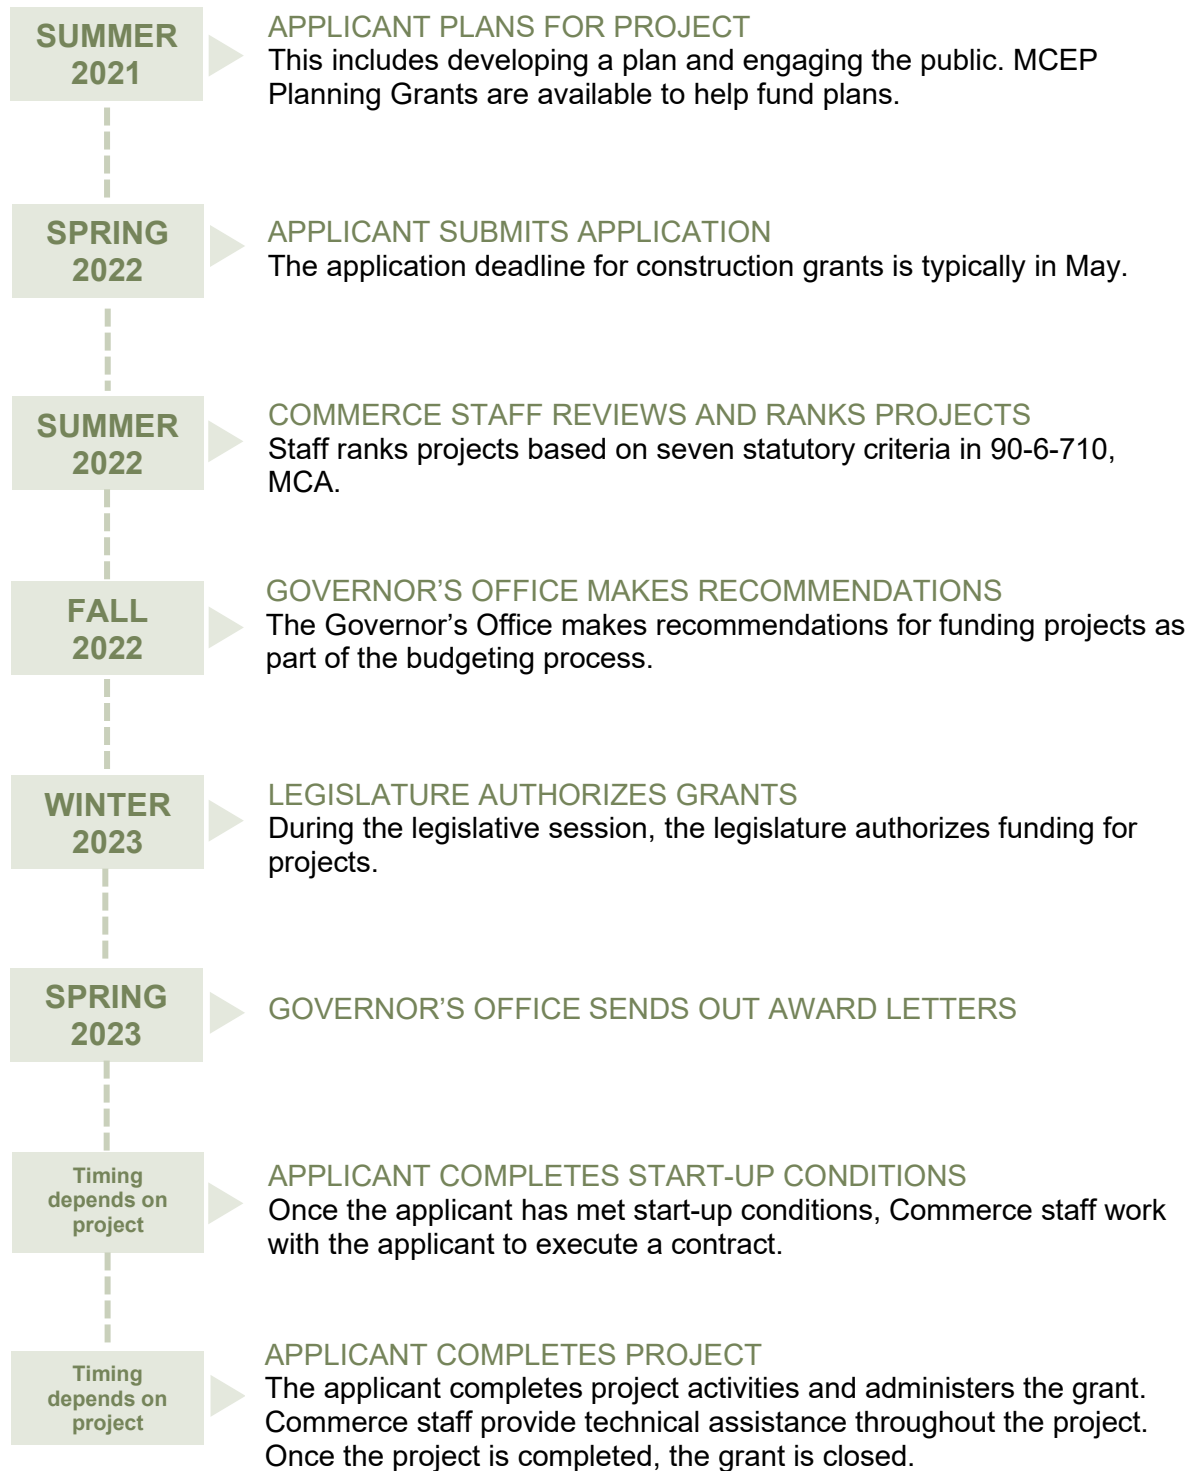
SUMMER 2021

APPLICANT PLANS FOR PROJECT
This includes developing a plan and engaging the public. MCEP Planning Grants are available to help fund plans.

SPRING 2022

APPLICANT SUBMITS APPLICATION
The application deadline for construction grants is typically in May.

SUMMER 2022

COMMERCE STAFF REVIEWS AND RANKS PROJECTS
Staff ranks projects based on seven statutory criteria in 90-6-710, MCA.

FALL 2022

GOVERNOR'S OFFICE MAKES RECOMMENDATIONS
The Governor's Office makes recommendations for funding projects as part of the budgeting process.

WINTER 2023

LEGISLATURE AUTHORIZES GRANTS
During the legislative session, the legislature authorizes funding for projects.

SPRING 2023

GOVERNOR'S OFFICE SENDS OUT AWARD LETTERS

Timing depends on project

APPLICANT COMPLETES START-UP CONDITIONS
Once the applicant has met start-up conditions, Commerce staff work with the applicant to execute a contract.

Timing depends on project

APPLICANT COMPLETES PROJECT
The applicant completes project activities and administers the grant. Commerce staff provide technical assistance throughout the project. Once the project is completed, the grant is closed.